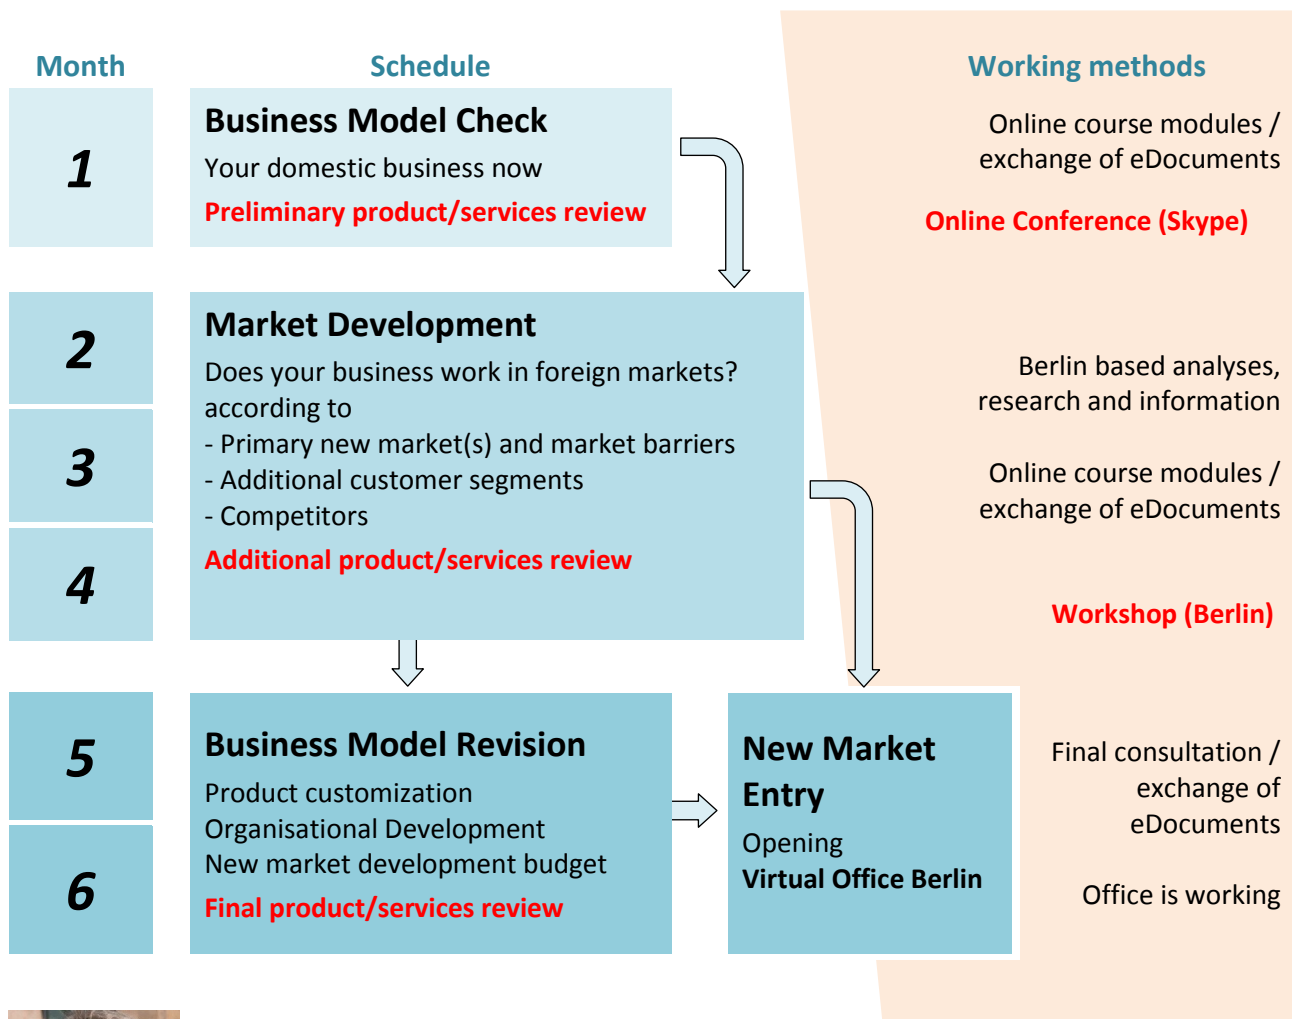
Month

Schedule

Working methods

1

Business Model Check

Your domestic business now

Preliminary product/services review

Online course modules / exchange of eDocuments

Online Conference (Skype)

2

3

4

Market Development

Does your business work in foreign markets? according to
- Primary new market(s) and market barriers
- Additional customer segments
- Competitors

Additional product/services review

Berlin based analyses, research and information

Online course modules / exchange of eDocuments

Workshop (Berlin)

5

6

Business Model Revision

Product customization
Organisational Development
New market development budget

Final product/services review

New Market Entry

Opening
Virtual Office Berlin

Final consultation / exchange of eDocuments

Office is working